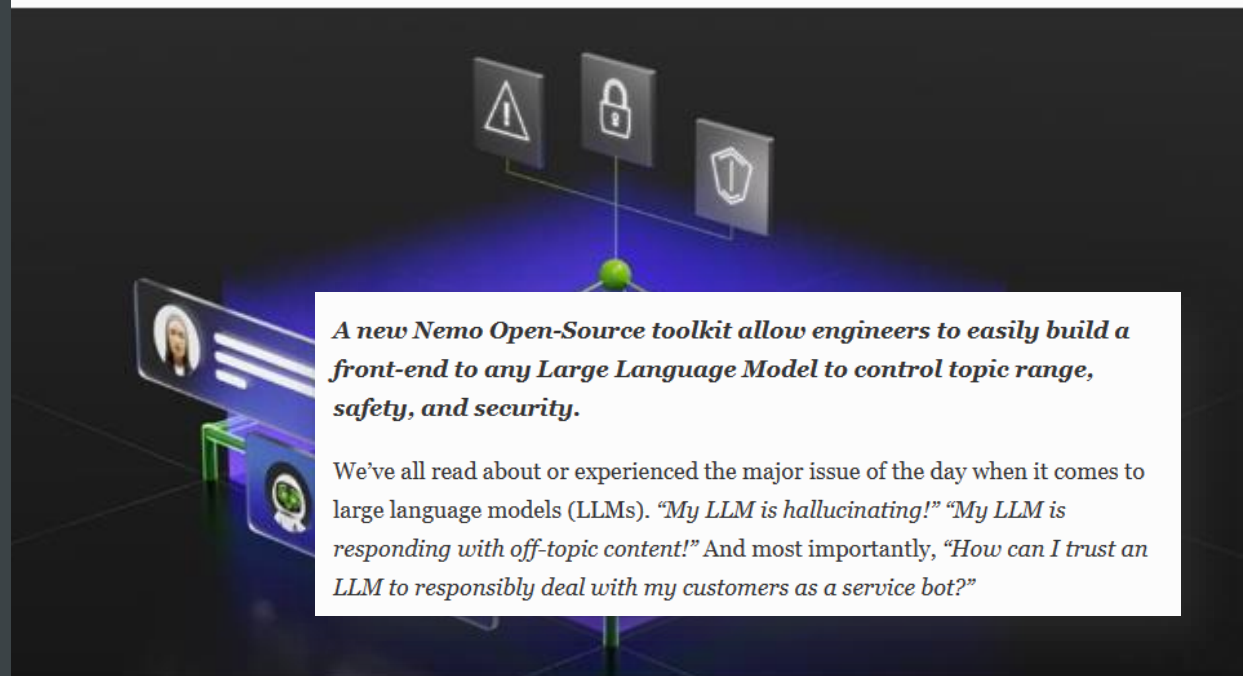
A new Nemo Open-Source toolkit allow engineers to easily build a front-end to any Large Language Model to control topic range, safety, and security.

We’ve all read about or experienced the major issue of the day when it comes to large language models (LLMs). “My LLM is hallucinating!” “My LLM is responding with off-topic content!” And most importantly, “How can I trust an LLM to responsibly deal with my customers as a service bot?”